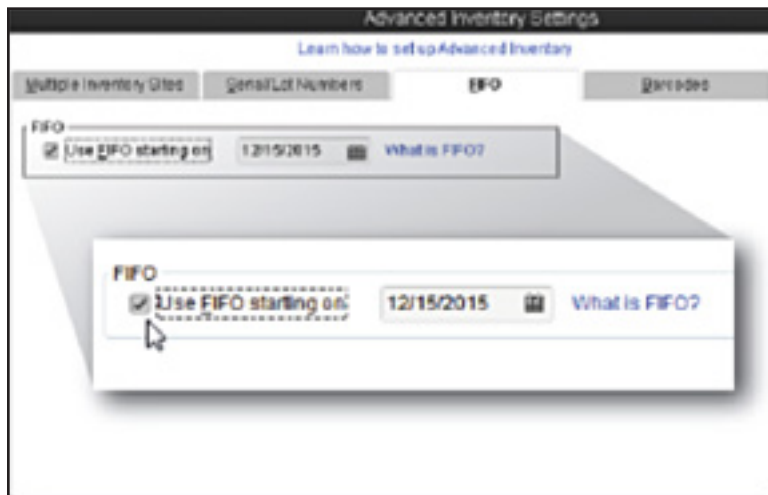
Advanced Inventory Settings

Learn how to set up Advanced Inventory

Multiple Inventory Sites | Serial/Lot Numbers | FIFO | Barcodes

FIFO
Use FIFO starting on 12/15/2015 What is FIFO?

FIFO
Use FIFO starting on 12/15/2015 What is FIFO?